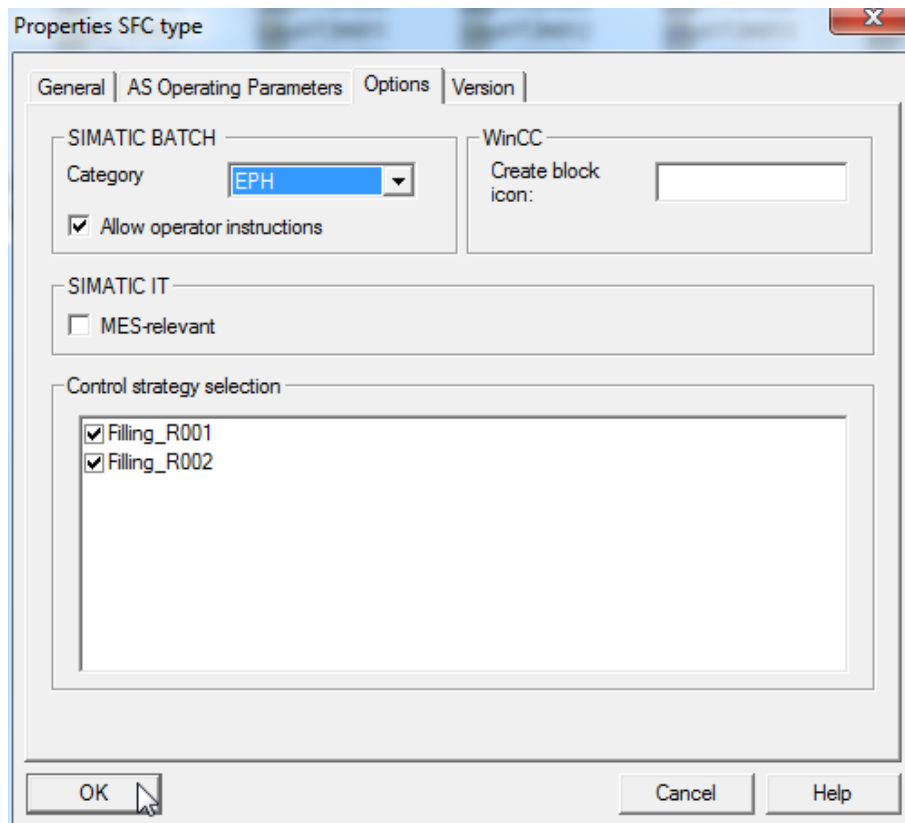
Properties SFC type

General | AS Operating Parameters | Options | Version

SIMATIC BATCH
Category EPH
Allow operator instructions

WinCC
Create block icon:

SIMATIC IT
MES-relevant

Control strategy selection
Filling_R001
Filling_R002

OK | Cancel | Help